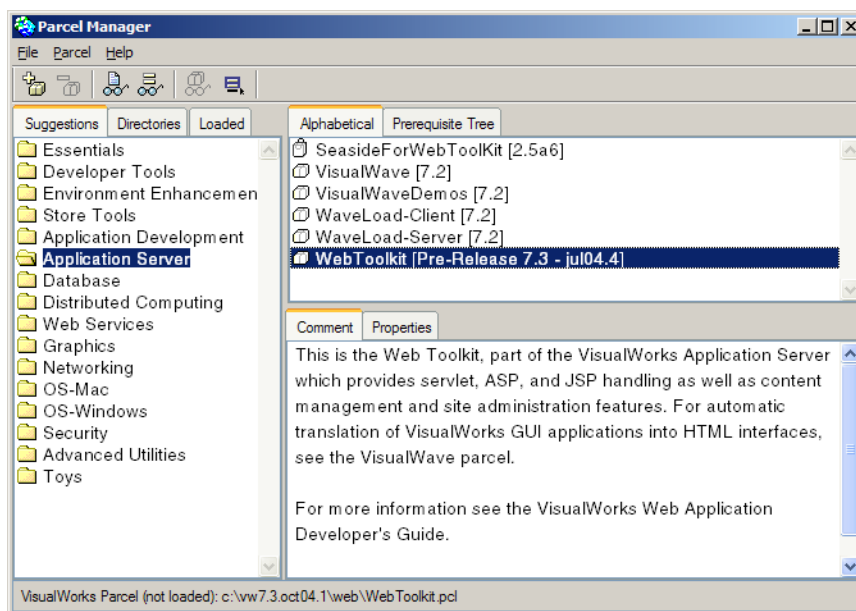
Parcel Manager

File Parcel Help

Suggestions Directories Loaded

Essentials
Developer Tools
Environment Enhancemen
Store Tools
Application Development
Application Server
Database
Distributed Computing
Web Services
Graphics
Networking
OS-Mac
OS-Windows
Security
Advanced Utilities
Toys

Alphabetical Prerequisite Tree

SeasideForWebToolKit [2.5a6]
VisualWave [7.2]
VisualWaveDemos [7.2]
WaveLoad-Client [7.2]
WaveLoad-Server [7.2]
WebToolkit [Pre-Release 7.3 - jul04.4]

Comment Properties

This is the Web Toolkit, part of the VisualWorks Application Server which provides servlet, ASP, and JSP handling as well as content management and site administration features. For automatic translation of VisualWorks GUI applications into HTML interfaces, see the VisualWave parcel.

For more information see the VisualWorks Web Application Developer's Guide.

VisualWorks Parcel (not loaded): c:\vw7.3.oct04.1\web\WebToolkit.pcl